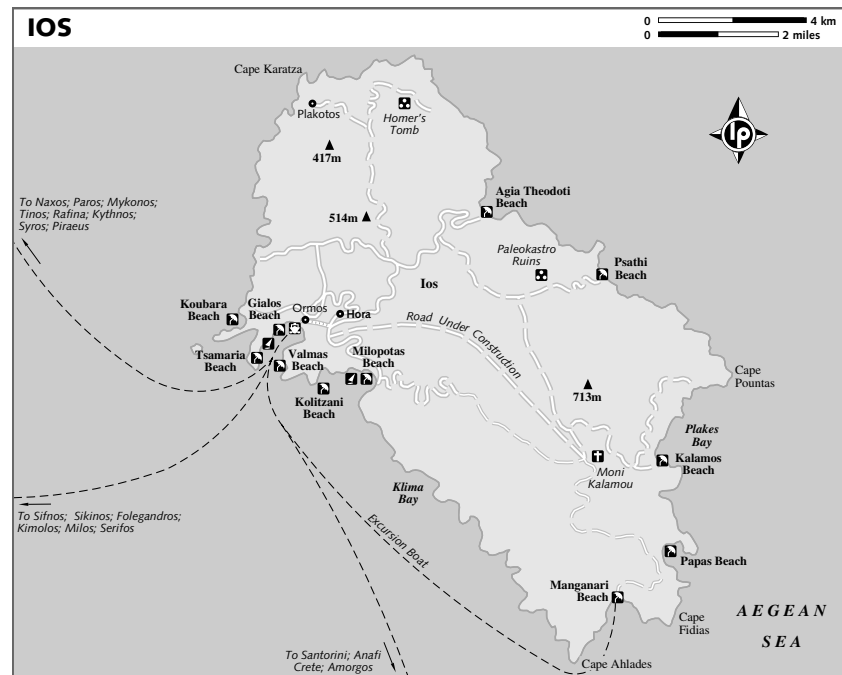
IOS

0 4 km
0 2 miles

Cape Karatza

Plakotos

Homer's Tomb

417m

514m

Agia Theodoti Beach

To Naxos; Paros; Mykonos; Tinos; Rafina; Kythnos; Syros; Piraeus

Paleokastro Ruins

Psathi Beach

Ios

Koubara Beach

Gialos Beach

Ormos

Hora

Road Under Construction

Tsamaria Beach

Valmas Beach

Milopotas Beach

Cape Pountas

Kolitzani Beach

713m

Plakes Bay

Moni Kalamou

Kalamos Beach

Klima Bay

To Sifnos; Sikinos; Folegandros; Kimolos; Milos; Serifos

Excursion Boat

Papas Beach

Manganari Beach

Cape Fidias

AEGEAN SEA

To Santorini; Anafi Crete; Amorgos

Cape Ahlades